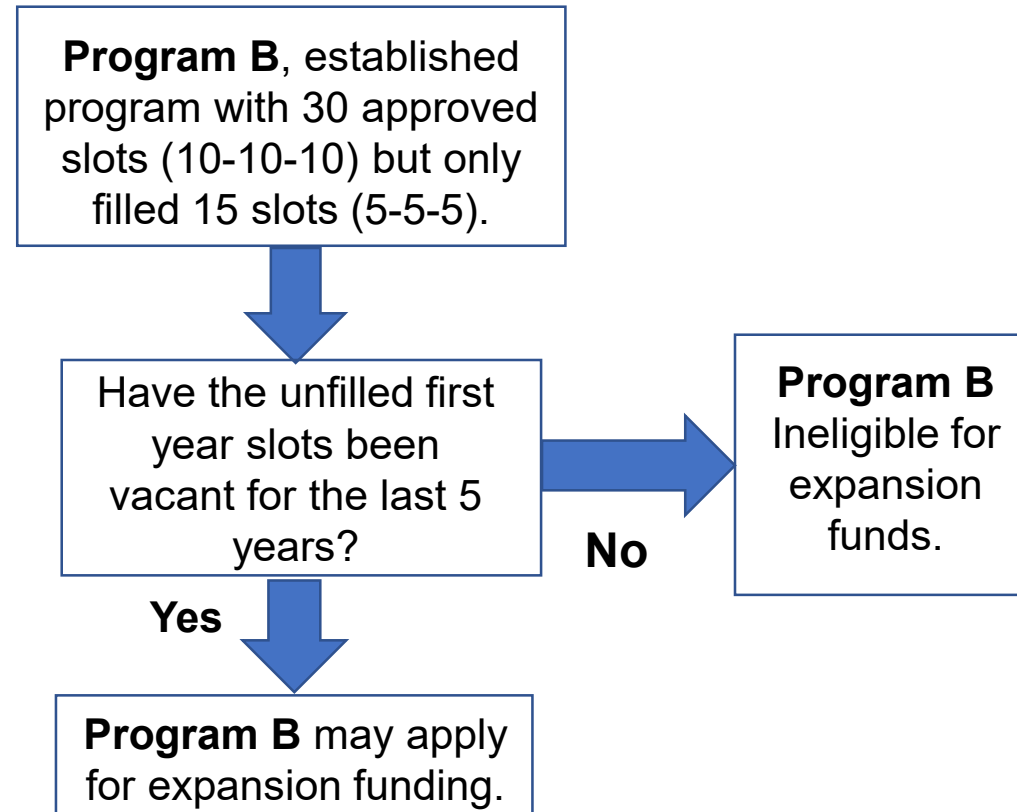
**Program B**, established program with 30 approved slots (10-10-10) but only filled 15 slots (5-5-5).

Have the unfilled first year slots been vacant for the last 5 years?

No

**Program B** Ineligible for expansion funds.

Yes

**Program B** may apply for expansion funding.